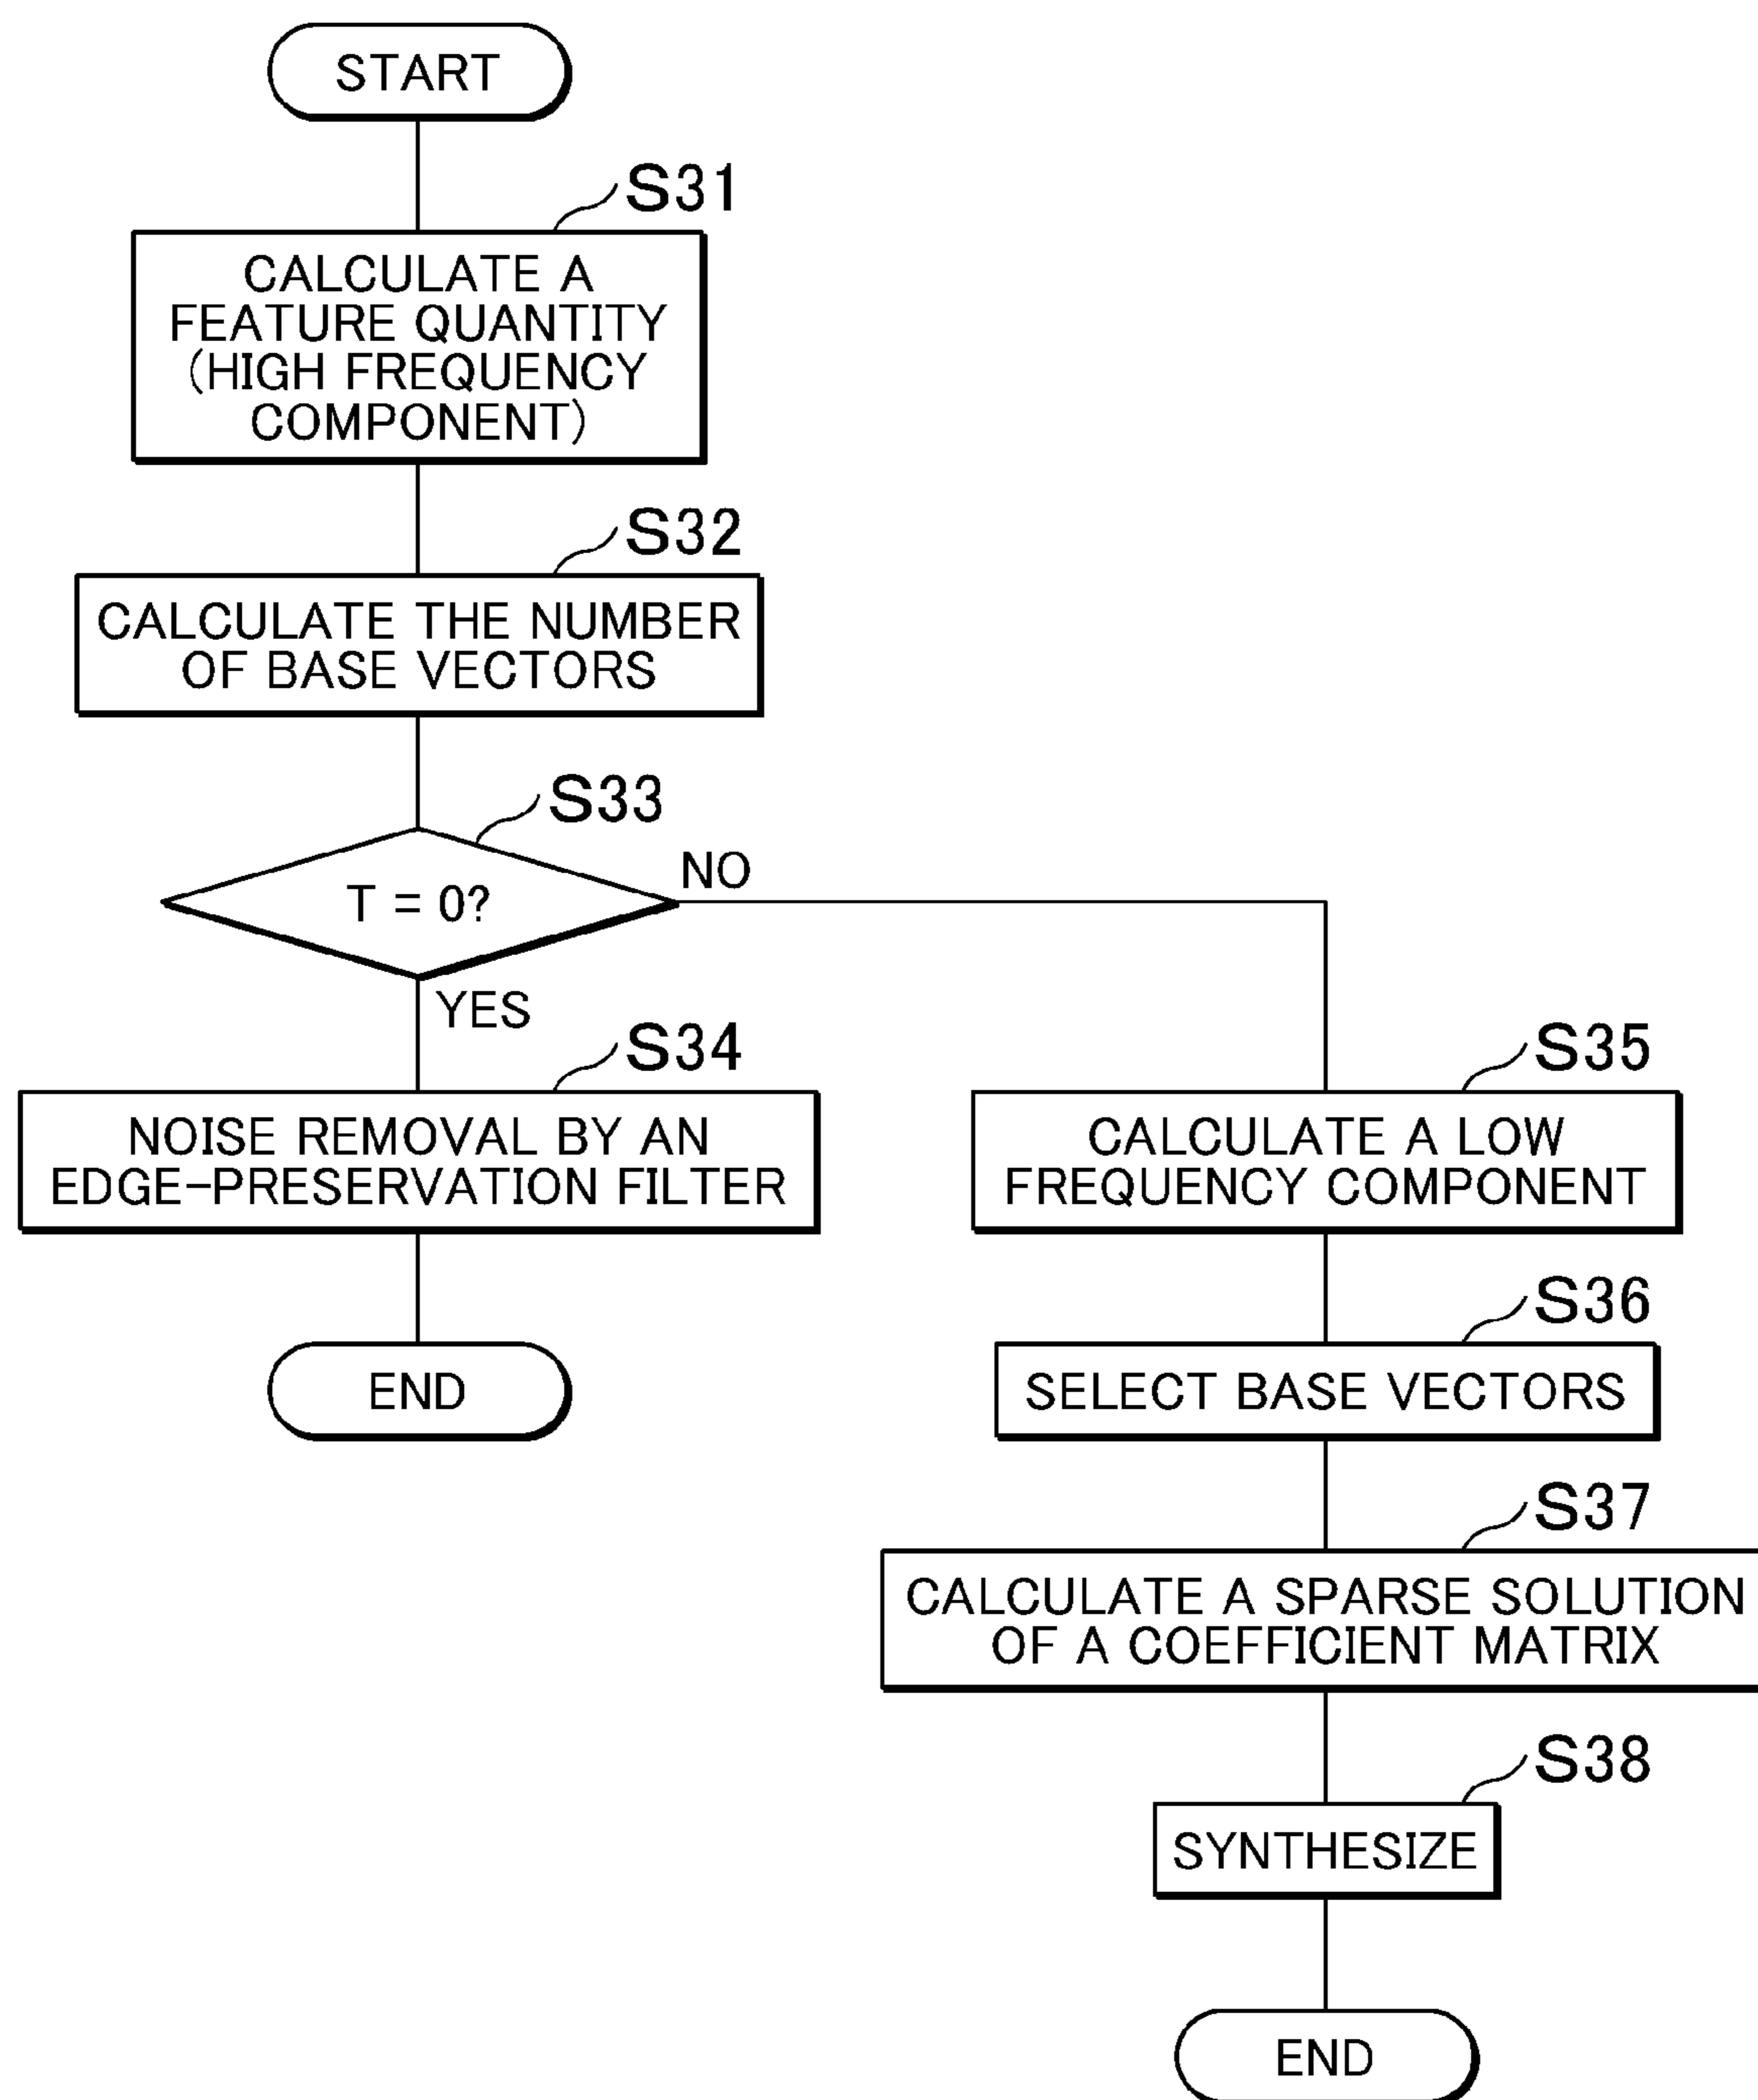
START

S31

CALCULATE A FEATURE QUANTITY (HIGH FREQUENCY COMPONENT)

S32

CALCULATE THE NUMBER OF BASE VECTORS

S33

T = 0?

NO

YES

S34

NOISE REMOVAL BY AN EDGE-PRESERVATION FILTER

END

S35

CALCULATE A LOW FREQUENCY COMPONENT

S36

SELECT BASE VECTORS

S37

CALCULATE A SPARSE SOLUTION OF A COEFFICIENT MATRIX

S38

SYNTHESIZE

END